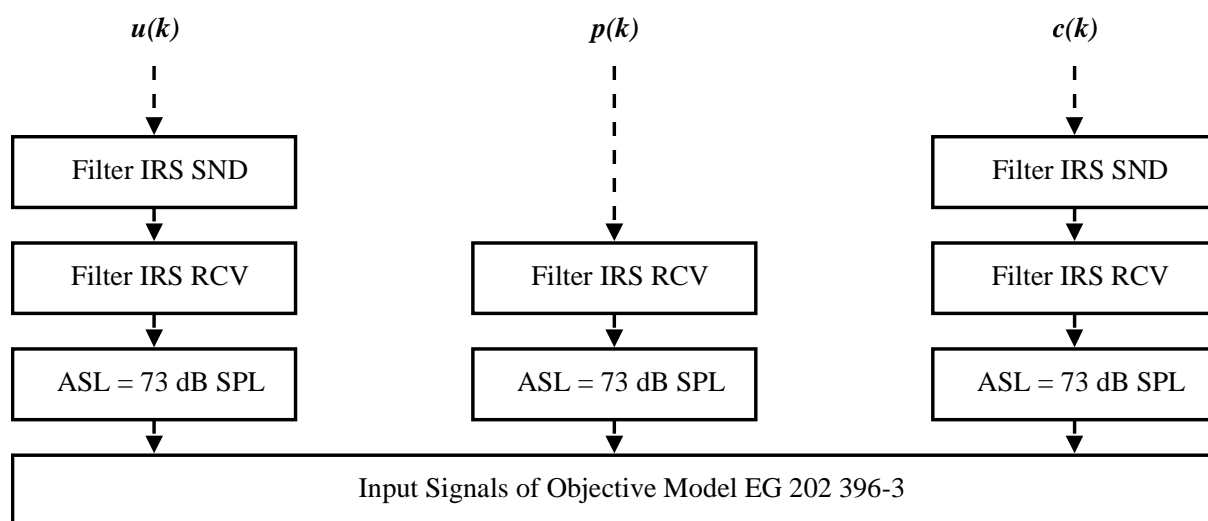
$u(k)$

Filter IRS SND

Filter IRS RCV

ASL = 73 dB SPL

$p(k)$

Filter IRS RCV

ASL = 73 dB SPL

$c(k)$

Filter IRS SND

Filter IRS RCV

ASL = 73 dB SPL

Input Signals of Objective Model EG 202 396-3